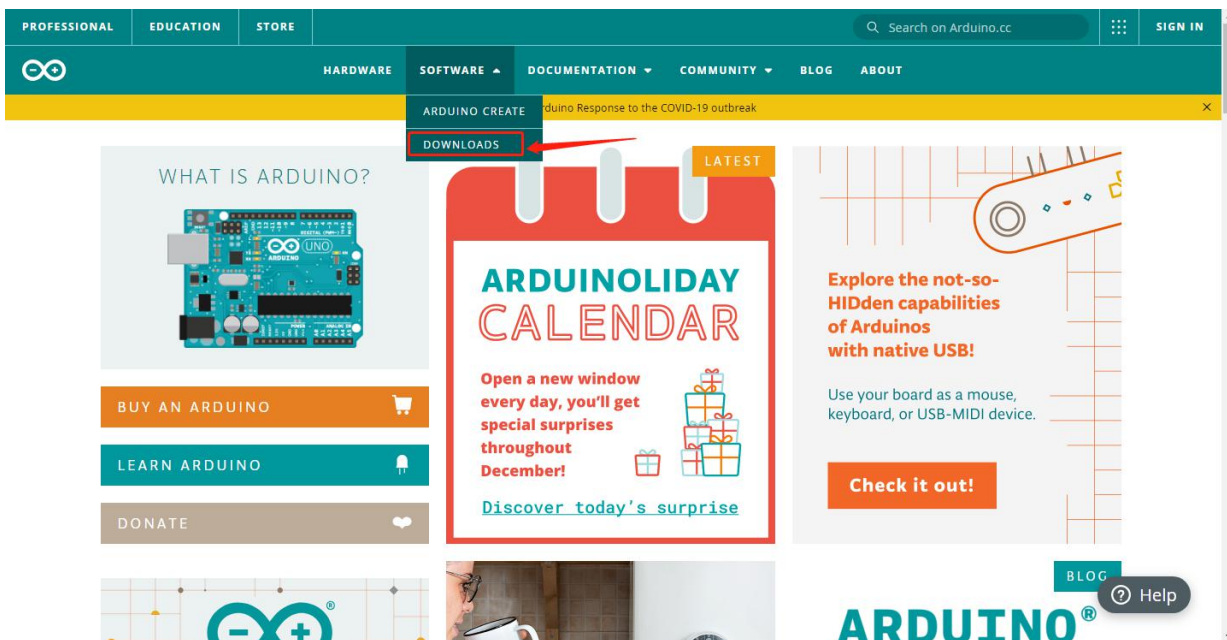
PROFESSIONAL EDUCATION STORE

Search on Arduino.cc

SIGN IN

HARDWARE SOFTWARE DOCUMENTATION COMMUNITY BLOG ABOUT

ARDUINO CREATE

DOWNLOADS

rduino Response to the COVID-19 outbreak

×

WHAT IS ARDUINO?

UNO

BUY AN ARDUINO

LEARN ARDUINO

DONATE

LATEST

ARDUINOLIDAY CALENDAR

Open a new window every day, you'll get special surprises throughout December!

Discover today's surprise

Explore the not-so-HIDden capabilities of Arduinos with native USB!

Use your board as a mouse, keyboard, or USB-MIDI device.

Check it out!

BLOG

ARDUINO®

Help